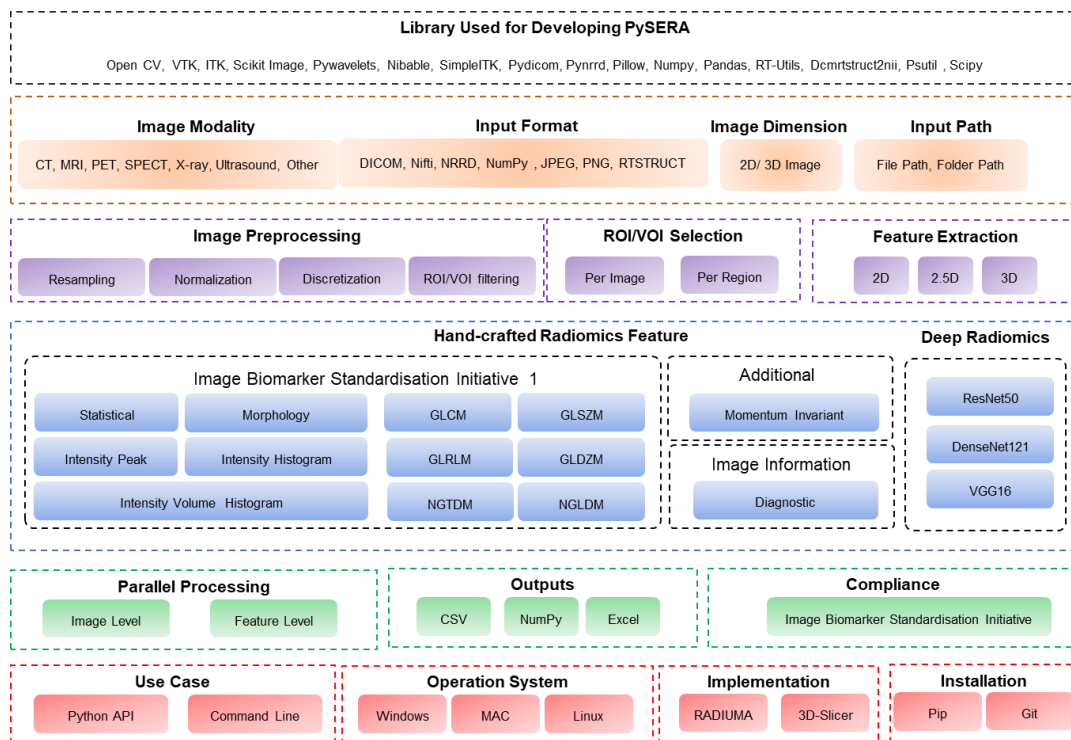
Library Used for Developing PySERA

Open CV, VTK, ITK, Scikit Image, Pywavelets, Nibable, SimpleITK, Pydicom, Pynrrd, Pillow, Numpy, Pandas, RT-Utils, Dcmrtstruct2nii, Psutil , Scipy

Image Modality

CT, MRI, PET, SPECT, X-ray, Ultrasound, Other

Input Format

DICOM, Nifti, NRRD, NumPy , JPEG, PNG, RTSTRUCT

Image Dimension

2D/ 3D Image

Input Path

File Path, Folder Path

Image Preprocessing

Resampling

Normalization

Discretization

ROI/VOI filtering

ROI/VOI Selection

Per Image

Per Region

Feature Extraction

2D

2.5D

3D

Hand-crafted Radiomics Feature

Image Biomarker Standardisation Initiative 1

Statistical

Morphology

GLCM

GLSZM

Intensity Peak

Intensity Histogram

GLRLM

GLDZM

Intensity Volume Histogram

NGTDM

NGLDM

Additional

Momentum Invariant

Image Information

Diagnostic

Deep Radiomics

ResNet50

DenseNet121

VGG16

Parallel Processing

Image Level

Feature Level

Outputs

CSV

NumPy

Excel

Compliance

Image Biomarker Standardisation Initiative

Use Case

Python API

Command Line

Operation System

Windows

MAC

Linux

Implementation

RADIUMA

3D-Slicer

Installation

Pip

Git